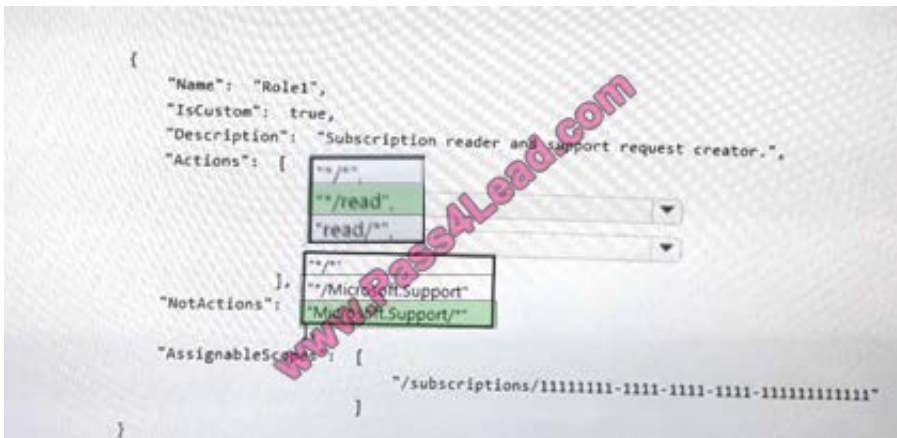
{
"Name": "Role1",
"IsCustom": true,
"Description": "Subscription reader and support request creator.",
"Actions": [

"*/*",
"*/read",
"read/*",

],
"NotActions":

"*/*"
"*/Microsoft.Support"
"Microsoft.Support/*"

"AssignableScopes": [
"/subscriptions/11111111-1111-1111-1111-111111111111"
]
}

www.Pass4Lead.com